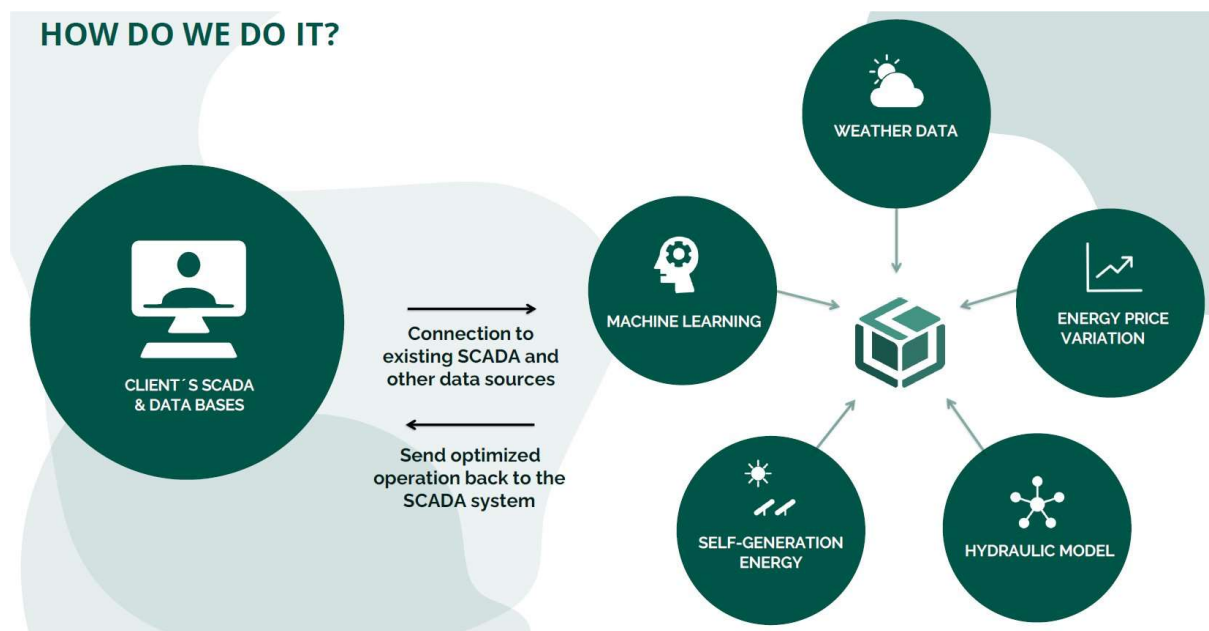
HOW DO WE DO IT?

CLIENT´S SCADA & DATA BASES

Connection to existing SCADA and other data sources

Send optimized operation back to the SCADA system

WEATHER DATA

MACHINE LEARNING

ENERGY PRICE VARIATION

SELF-GENERATION ENERGY

HYDRAULIC MODEL